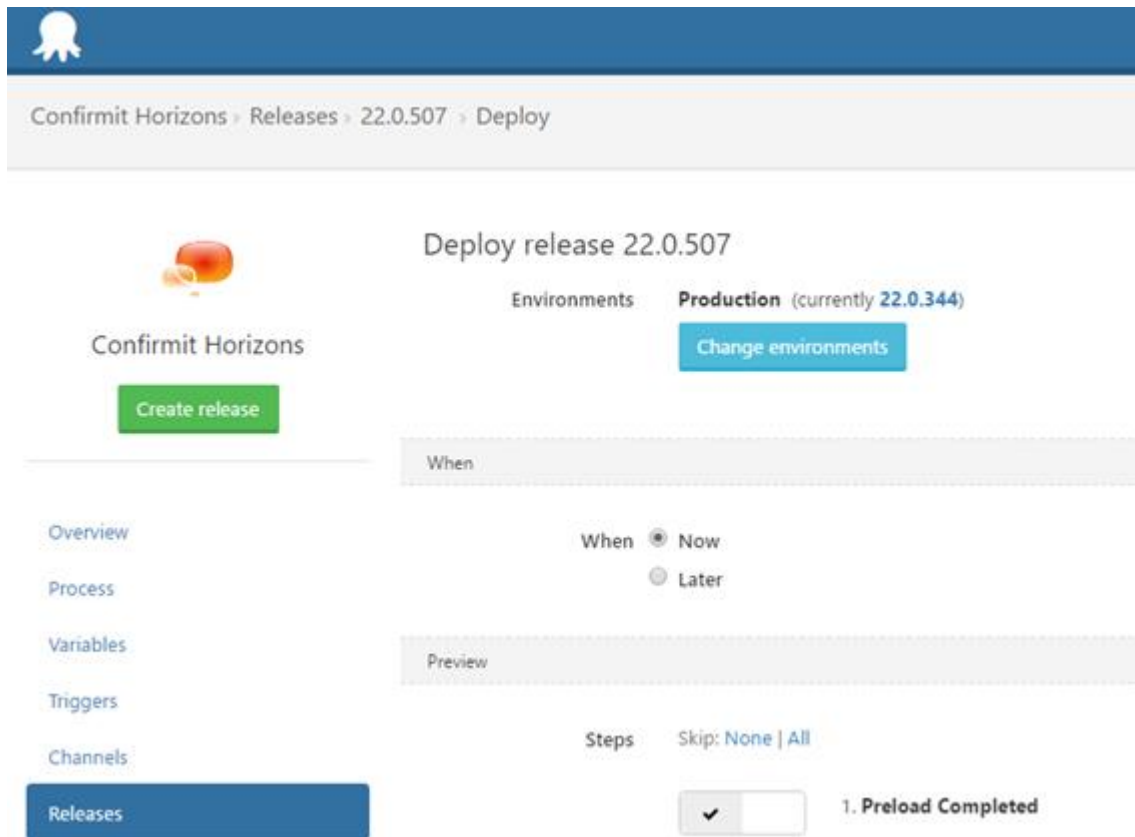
Confirmit Horizons › Releases › 22.0.507 › Deploy

Confirmit Horizons

Create release

Overview

Process

Variables

Triggers

Channels

Releases

Deploy release 22.0.507

Environments Production (currently 22.0.344)

Change environments

When

When Now

Later

Preview

Steps Skip: None | All

✔

1. Preload Completed